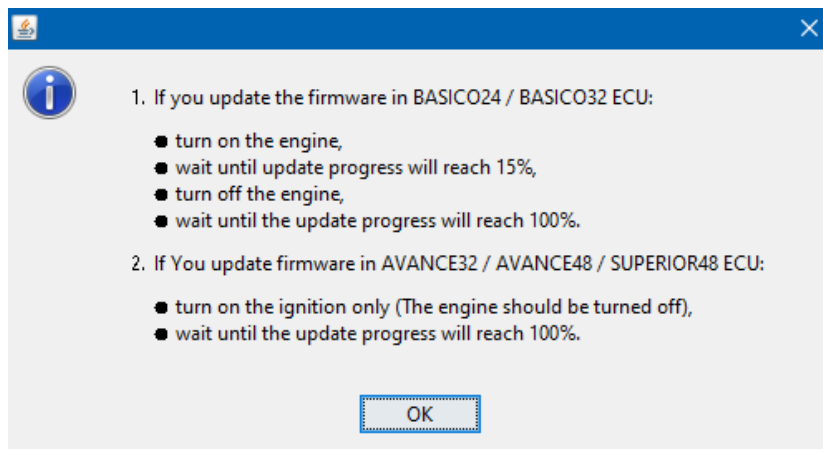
1. If you update the firmware in BASICO24 / BASICO32 ECU:

- turn on the engine,
- wait until update progress will reach 15%,
- turn off the engine,
- wait until the update progress will reach 100%.

2. If You update firmware in AVANCE32 / AVANCE48 / SUPERIOR48 ECU:

- turn on the ignition only (The engine should be turned off),
- wait until the update progress will reach 100%.

OK